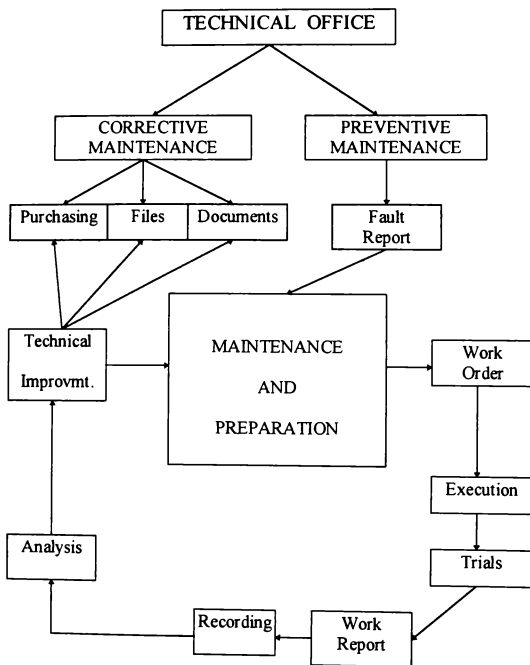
TECHNICAL OFFICE

CORRECTIVE MAINTENANCE

PREVENTIVE MAINTENANCE

Purchasing

Files

Documents

Fault Report

Technical Improvmt.

MAINTENANCE AND PREPARATION

Work Order

Execution

Trials

Analysis

Recording

Work Report